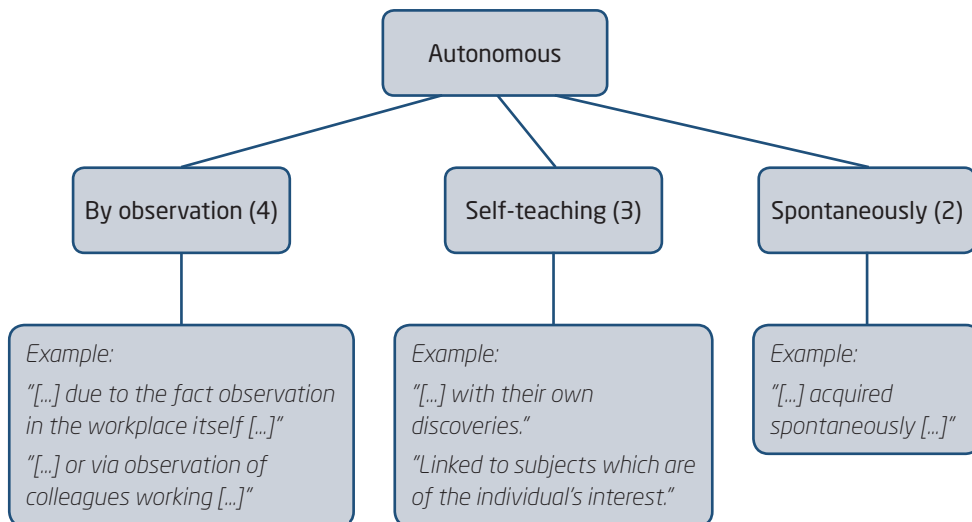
Autonomous

By observation (4)

Self-teaching (3)

Spontaneously (2)

Example:

"[...] due to the fact observation in the workplace itself [...]"

"[...] or via observation of colleagues working [...]"

Example:

"[...] with their own discoveries."

"Linked to subjects which are of the individual's interest."

Example:

"[...] acquired spontaneously [...]"